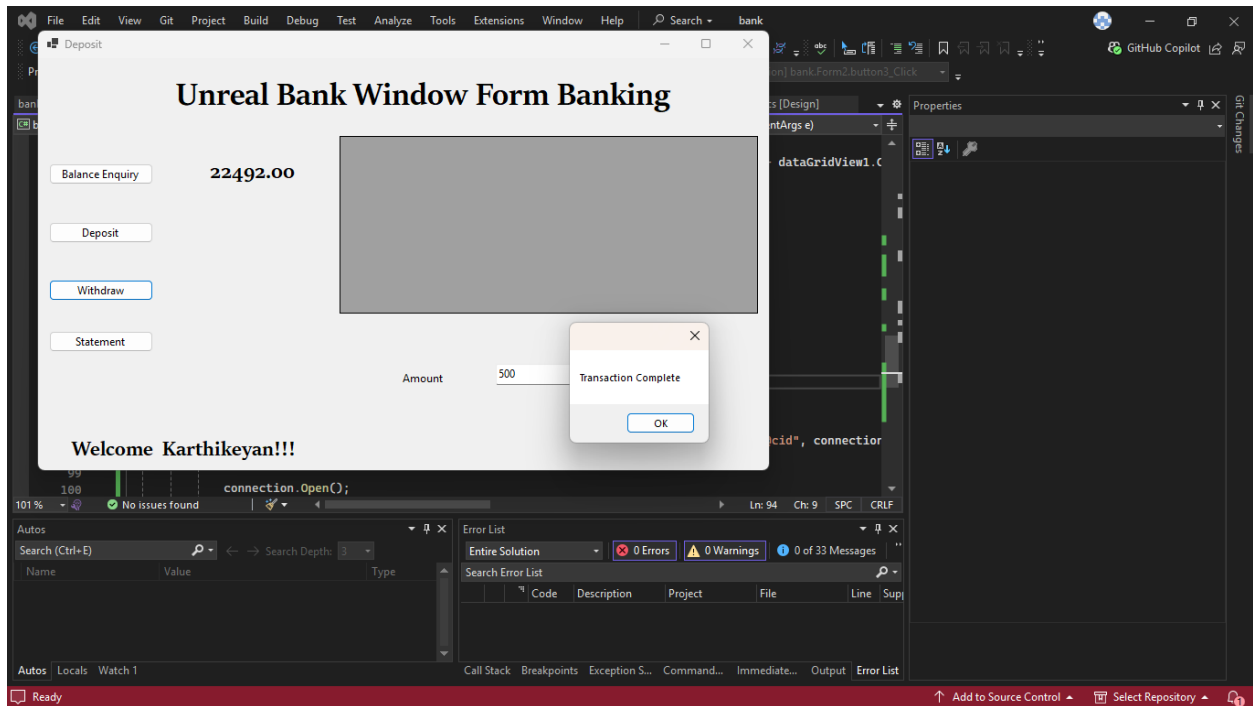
File Edit View Git Project Build Debug Test Analyze Tools Extensions Window Help Search bank

GitHub Copilot

Deposit

Unreal Bank Window Form Banking

Balance Enquiry

22492.00

Deposit

Withdraw

Statement

Amount 500

Transaction Complete

OK

Welcome Karthikeyan!!!

on] bank.Form2.button3_Click

s [Design]

ntArgs e)

dataGridView1.C

cid", connectior

99
100 connection.Open();

101 % No issues found Ln: 94 Ch: 9 SPC CRLF

Properties

Git Changes

Autos

Search (Ctrl+E) Search Depth: 3

Name Value Type

Autos Locals Watch 1

Error List

Entire Solution 0 Errors 0 Warnings 0 of 33 Messages

Search Error List

Code Description Project File Line Supp

Call Stack Breakpoints Exception S... Command... Immediate... Output Error List

Ready Add to Source Control Select Repository